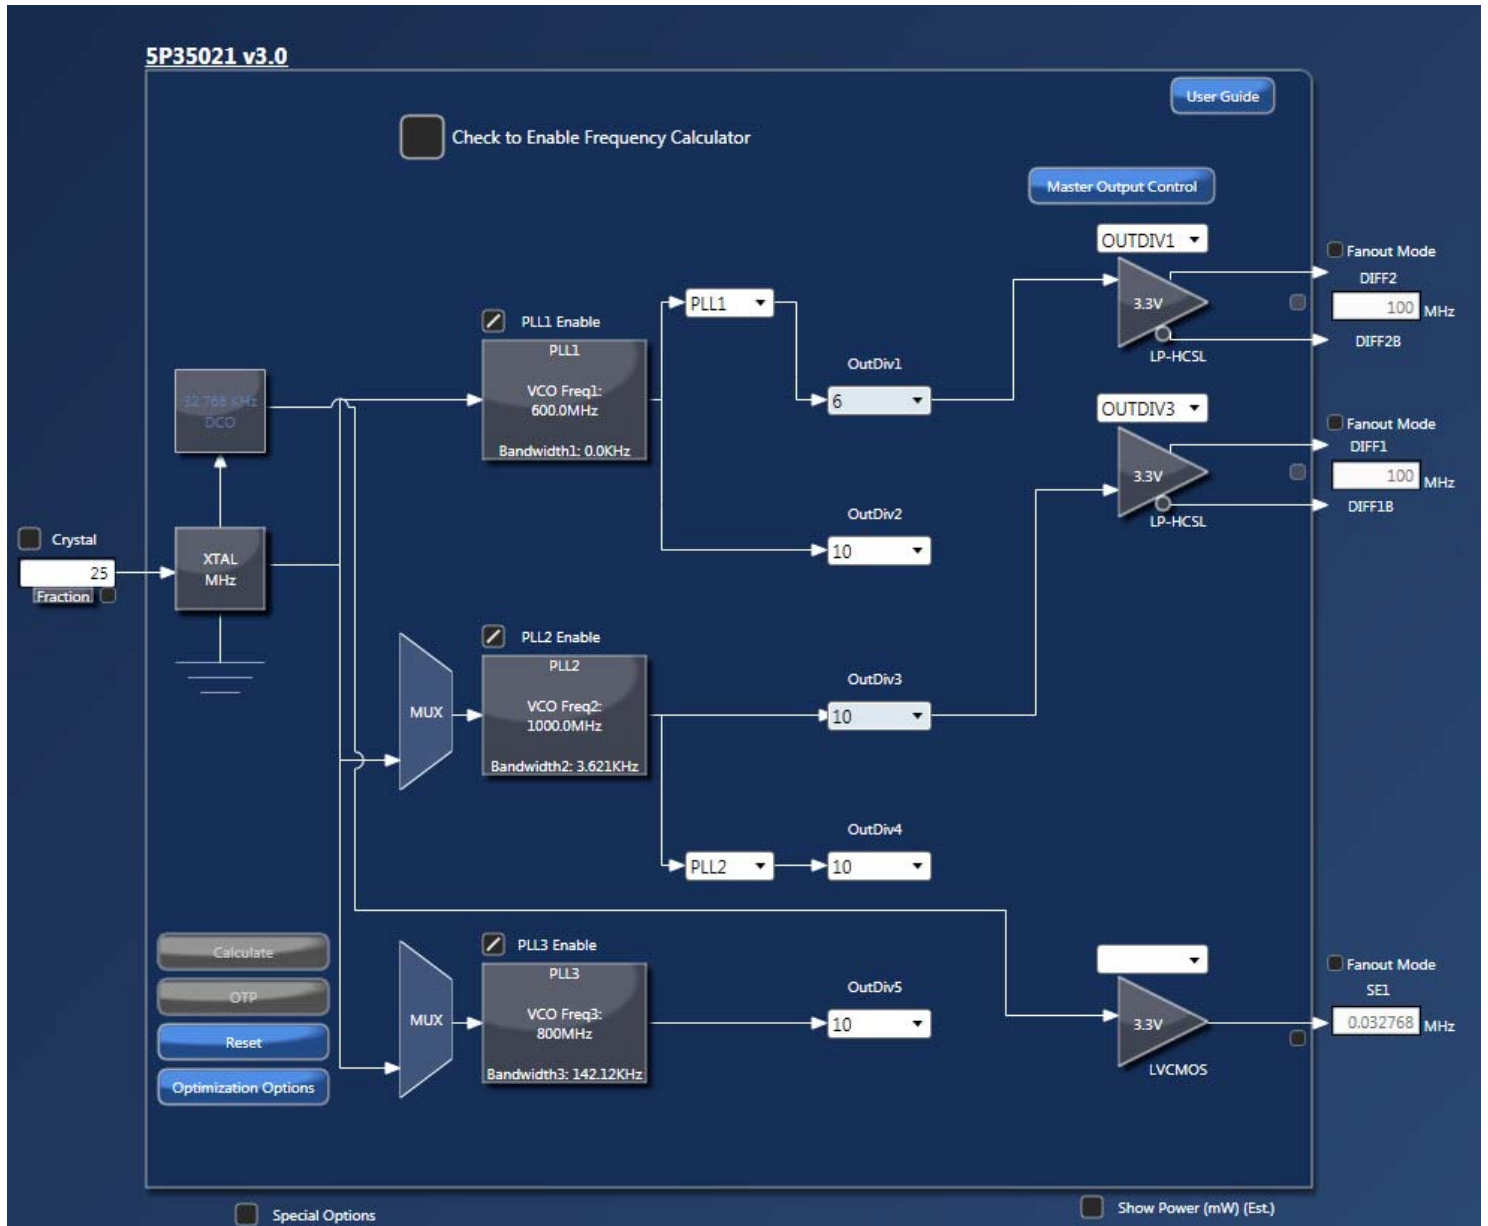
5P35021 v3.0

User Guide

Check to Enable Frequency Calculator

Master Output Control

OUTDIV1

Fanout Mode

DIFF2

100 MHz

DIFF2B

3.3V

LP-HCSL

PLL1 Enable

PLL1

PLL1

VCO Freq1: 600.0MHz

Bandwidth1: 0.0KHz

32.768 KHz DCO

OutDiv1

6

OUTDIV3

Fanout Mode

DIFF1

100 MHz

DIFF1B

3.3V

LP-HCSL

Crystal

25

Fraction

XTAL MHz

OutDiv2

10

PLL2 Enable

PLL2

VCO Freq2: 1000.0MHz

Bandwidth2: 3.621KHz

MUX

OutDiv3

10

OutDiv4

PLL2

10

Calculate

OTP

Reset

Optimization Options

PLL3 Enable

PLL3

VCO Freq3: 800MHz

Bandwidth3: 142.12KHz

MUX

OutDiv5

10

Fanout Mode

SE1

0.032768 MHz

3.3V

LVCMOS

Special Options

Show Power (mW) (Est.)